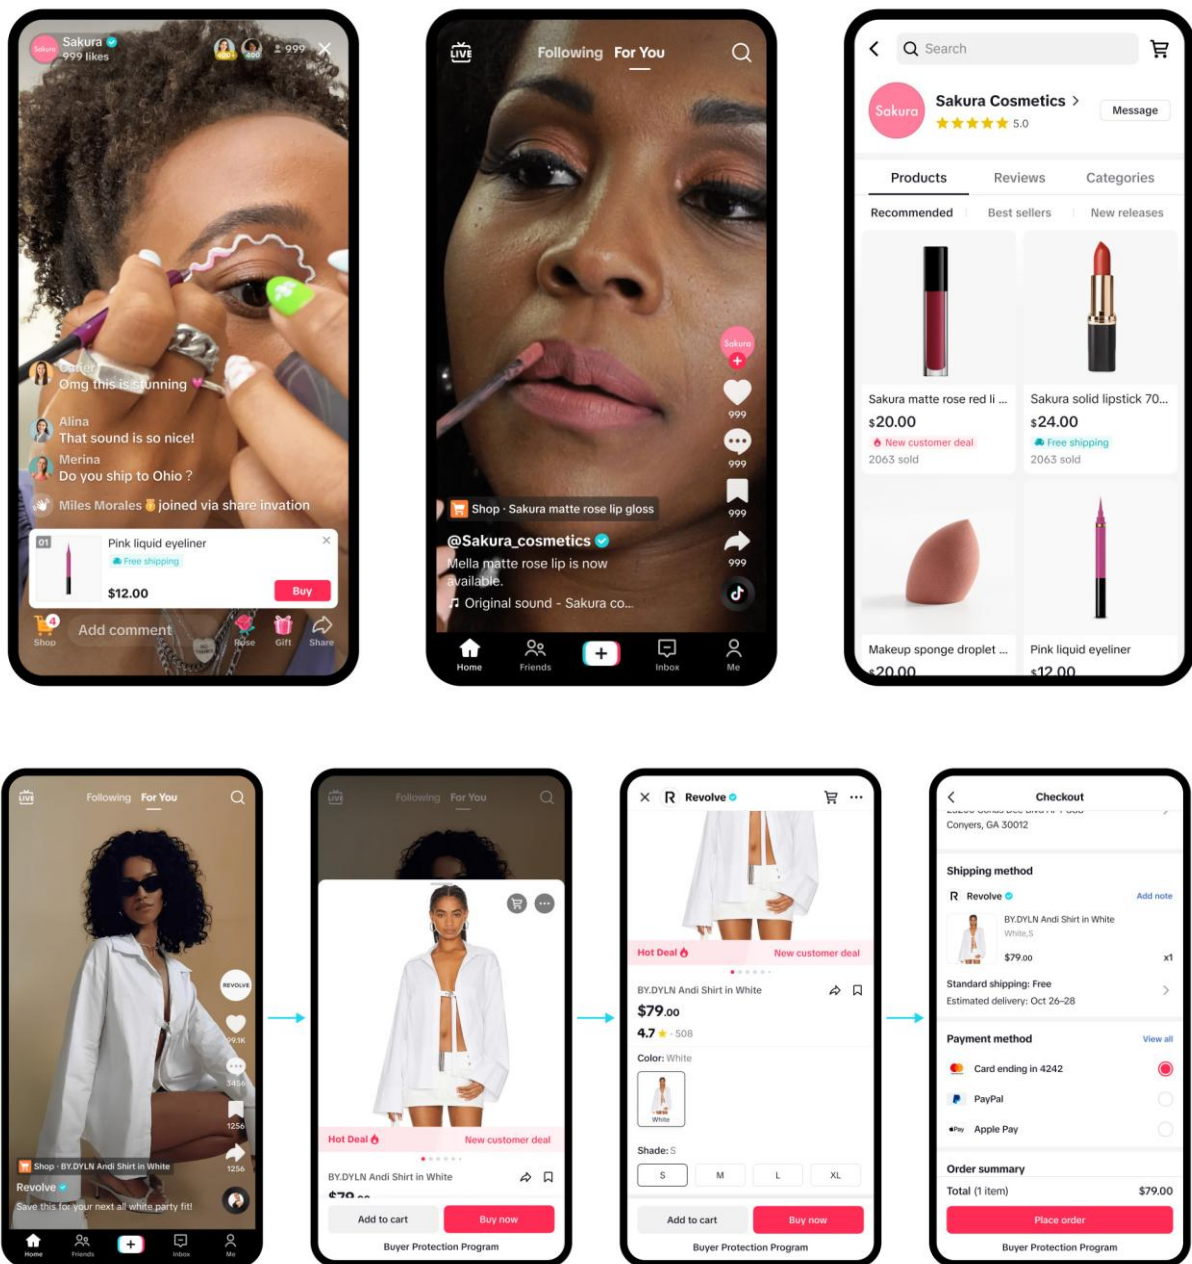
Sakura
999 likes
999
Caner
Omg this is stunning
Alina
That sound is so nice!
Merina
Do you ship to Ohio ?
Miles Morales joined via share invation
01
Pink liquid eyeliner
Free shipping
$12.00
Buy
4
Shop
Add comment
Rose
Gift
Share

LIVE
Following For You
Sakura
999
999
999
999
Shop · Sakura matte rose lip gloss
@Sakura_cosmetics
Mella matte rose lip is now available.
Original sound - Sakura co...
Home
Friends
+
Inbox
Me

Search
Sakura
Sakura Cosmetics
5.0
Message
Products
Reviews
Categories
Recommended
Best sellers
New releases
Sakura matte rose red li ...
$20.00
New customer deal
2063 sold
Sakura solid lipstick 70...
$24.00
Free shipping
2063 sold
Makeup sponge droplet ...
$20.00
Pink liquid eyeliner
$12.00

LIVE
Following For You
REVOLVE
99.1K
3456
1256
1256
Shop · BY.DYLN Andi Shirt in White
Revolve
Save this for your next all white party fit!
Home
Friends
+
Inbox
Me

LIVE
Following For You
Hot Deal
New customer deal
BY.DYLN Andi Shirt in White
$79.00
Add to cart
Buy now
Buyer Protection Program

R Revolve
Hot Deal
New customer deal
BY.DYLN Andi Shirt in White
$79.00
4.7 · 508
Color: White
White
Shade: S
S
M
L
XL
Add to cart
Buy now
Buyer Protection Program

Checkout
Conyers, GA 30012
Shipping method
R Revolve
Add note
BY.DYLN Andi Shirt in White
White, S
$79.00
x1
Standard shipping: Free
Estimated delivery: Oct 26–28
Payment method
View all
Card ending in 4242
PayPal
Apple Pay
Order summary
Total (1 item)
$79.00
Place order
Buyer Protection Program